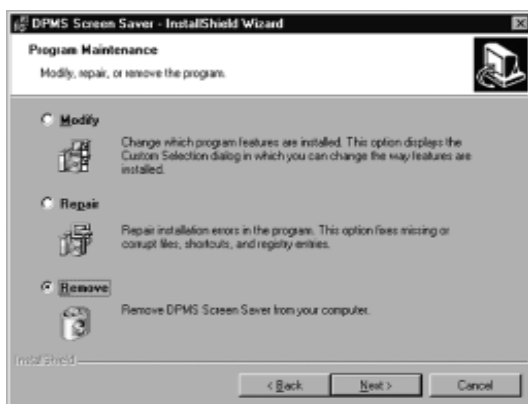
DPMS Screen Saver - InstallShield Wizard

Program Maintenance

Modify, repair, or remove the program.

Modify

Change which program features are installed. This option displays the Custom Selection dialog in which you can change the way features are installed.

Repair

Repair installation errors in the program. This option fixes missing or corrupt files, shortcuts, and registry entries.

Remove

Remove DPMS Screen Saver from your computer.

InstallShield

< Back

Next >

Cancel